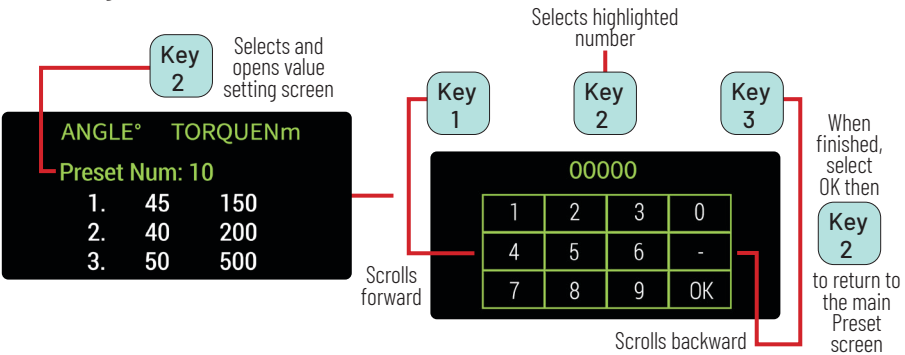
Key 2

Selects and opens value setting screen

ANGLE° TORQUENm

Preset Num: 10

| | | |
|---|---|---|
| 1. | 45 | 150 |
| 2. | 40 | 200 |
| 3. | 50 | 500 |

Selects highlighted number

Key 1

Key 2

Key 3

When finished, select OK then

Key 2

to return to the main Preset screen

00000

| | | | |
|---|---|---|---|
| 1 | 2 | 3 | 0 |
| 4 | 5 | 6 | - |
| 7 | 8 | 9 | OK |

Scrolls forward

Scrolls backward